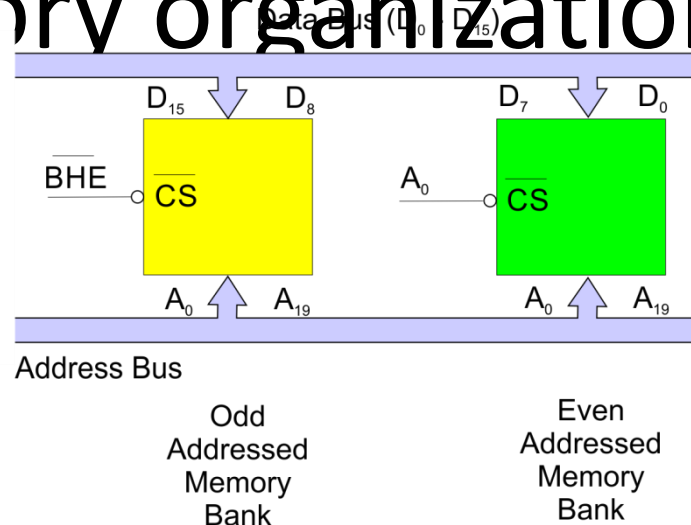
ory organization

Data Bus ($D_0$ - $D_{15}$)

$D_{15}$ $D_8$

$\overline{BHE}$ $\overline{CS}$

$A_0$ $A_{19}$

$D_7$ $D_0$

$A_0$ $\overline{CS}$

$A_0$ $A_{19}$

Address Bus

Odd Addressed Memory Bank

Even Addressed Memory Bank